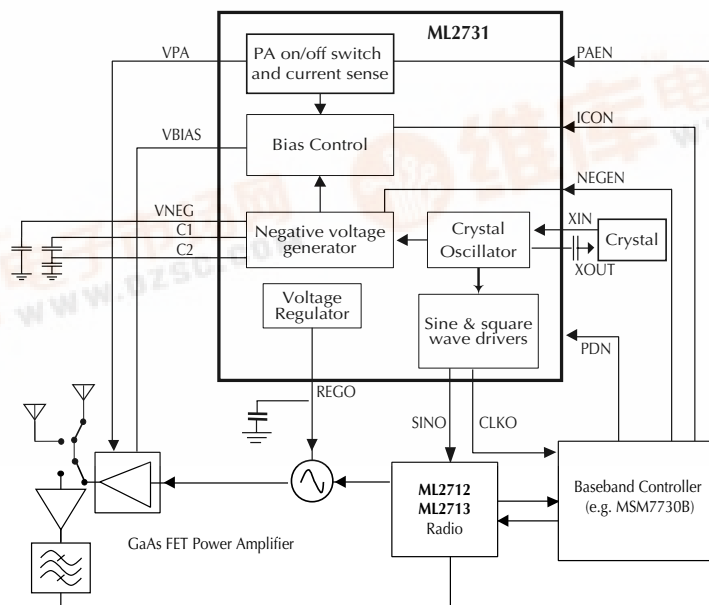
ML2731

VPA

PA on/off switch and current sense

PAEN

VBIAS

Bias Control

ICON

NEGEN

VNEG

C1

C2

Negative voltage generator

Crystal Oscillator

XIN

Crystal

XOUT

Voltage Regulator

Sine & square wave drivers

PDN

REGO

SINO

CLKO

ML2712
ML2713
Radio

Baseband Controller (e.g. MSM7730B)

GaAs FET Power Amplifier

www.DZSC.com